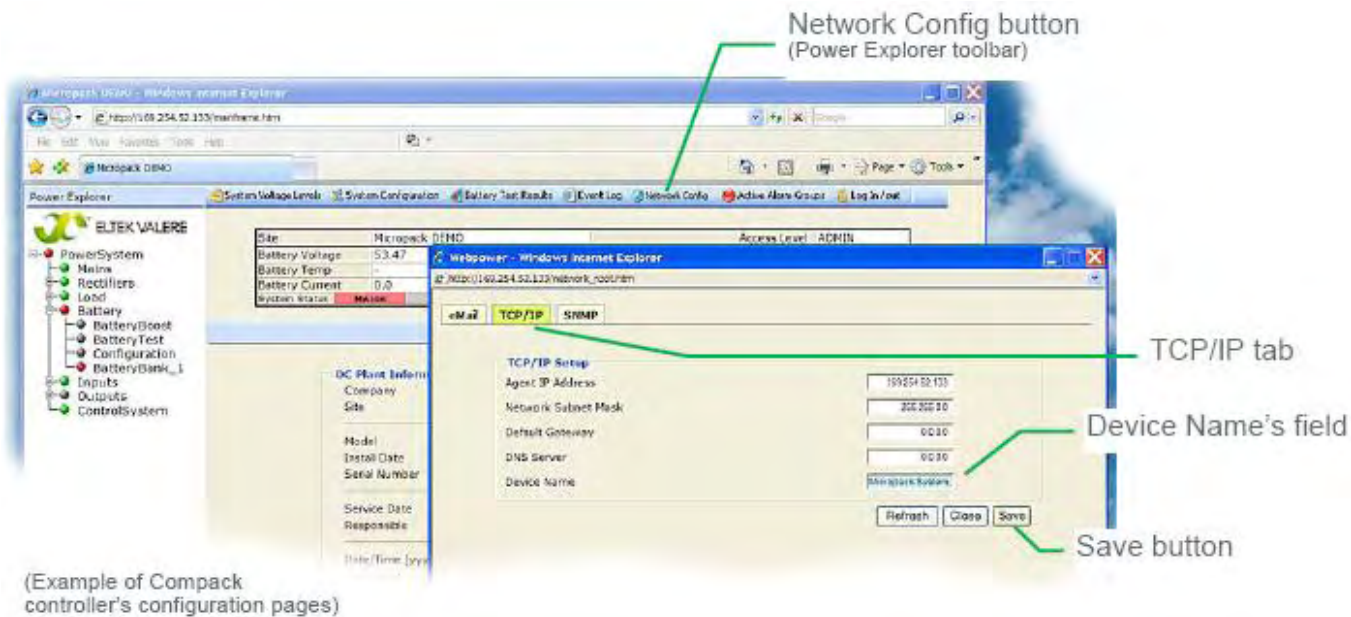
Network Config button
(Power Explorer toolbar)

Micropack DEMO - Windows Internet Explorer

http://169.254.52.133/mainframe.htm

File Edit View Favorites Tools Help

Micropack DEMO

Page Tools

Power Explorer

System Voltage Levels System Configuration Battery Test Results Event Log Network Config Active Alarm Groups Log In/out

ELTEK VALERE

PowerSystem
Mains
Rectifiers
Load
Battery
BatteryBoost
BatteryTest
Configuration
BatteryBank_1
Inputs
Outputs
ControlSystem

| Site | Micropack DEMO | Access Level | ADMIN |
|---|---|---|---|
| Battery Voltage | 53.47 | | |
| Battery Temp | - | | |
| Battery Current | 0.0 | | |
| System Status | MAJOR | | |

DC Plant Inform
Company
Site

Model
Install Date
Serial Number

Service Date
Responsible

Date/Time [yyy

Webpower - Windows Internet Explorer

http://169.254.52.133/network_root.htm

eMail TCP/IP SNMP

TCP/IP Setup

| Agent IP Address | 169.254.52.133 |
|---|---|
| Network Subnet Mask | 255.255.0.0 |
| Default Gateway | 0.0.0.0 |
| DNS Server | 0.0.0.0 |
| Device Name | Micropack System |

Refresh Close Save

TCP/IP tab

Device Name's field

Save button

(Example of Compack controller's configuration pages)